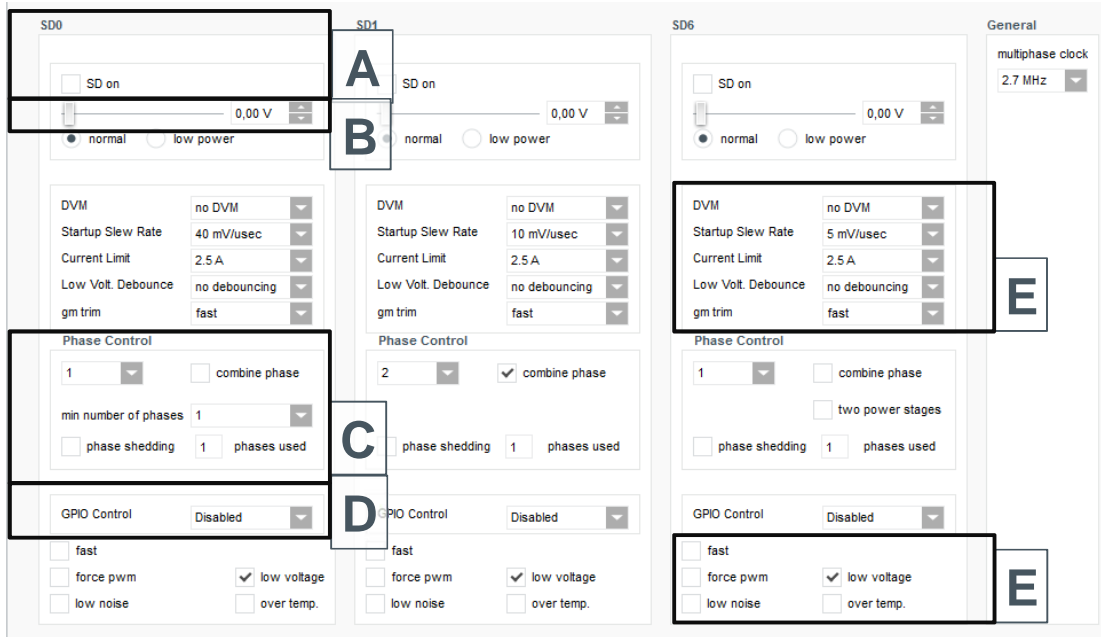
SD0

SD on

0,00 V

normal low power

DVM no DVM
Startup Slew Rate 40 mV/usec
Current Limit 2.5 A
Low Volt. Debounce no debouncing
gm trim fast

Phase Control

1 combine phase

min number of phases 1

phase shedding 1 phases used

GPIO Control Disabled

fast

force pwm low voltage

low noise over temp.

SD1

SD on

0,00 V

normal low power

DVM no DVM
Startup Slew Rate 10 mV/usec
Current Limit 2.5 A
Low Volt. Debounce no debouncing
gm trim fast

Phase Control

2 combine phase

phase shedding 1 phases used

GPIO Control Disabled

fast

force pwm low voltage

low noise over temp.

SD6

SD on

0,00 V

normal low power

DVM no DVM
Startup Slew Rate 5 mV/usec
Current Limit 2.5 A
Low Volt. Debounce no debouncing
gm trim fast

Phase Control

1 combine phase

two power stages

phase shedding 1 phases used

GPIO Control Disabled

fast

force pwm low voltage

low noise over temp.

General

multiphase clock

2.7 MHz

A

B

C

D

E

E